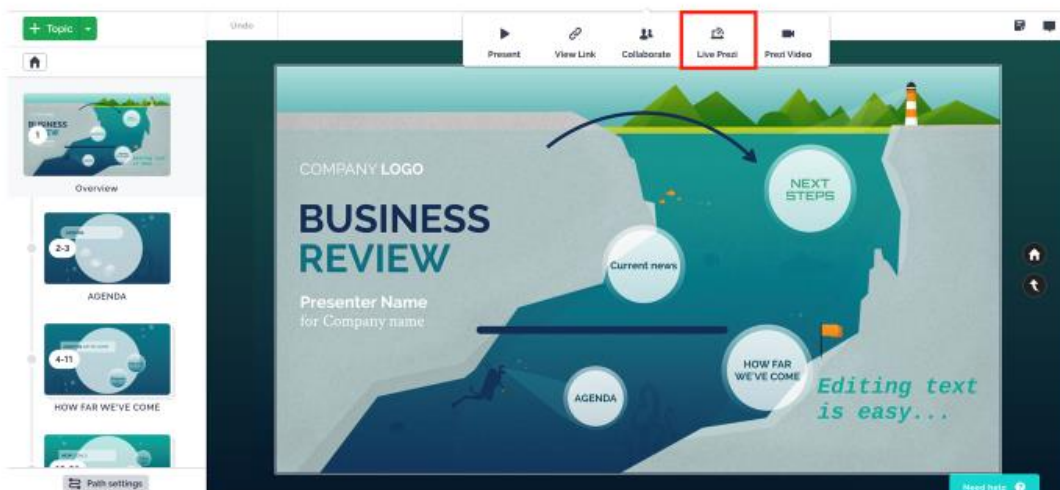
+ Topic

Undo

Present

View Link

Collaborate

Live Prezi

Prezi Video

BUSINESS

1

Overview

2-3

AGENDA

4-11

HOW FAR WE'VE COME

Path settings

COMPANY LOGO

BUSINESS REVIEW

Presenter Name
for Company name

NEXT STEPS

Current news

HOW FAR WE'VE COME

AGENDA

Editing text is easy...

Need help